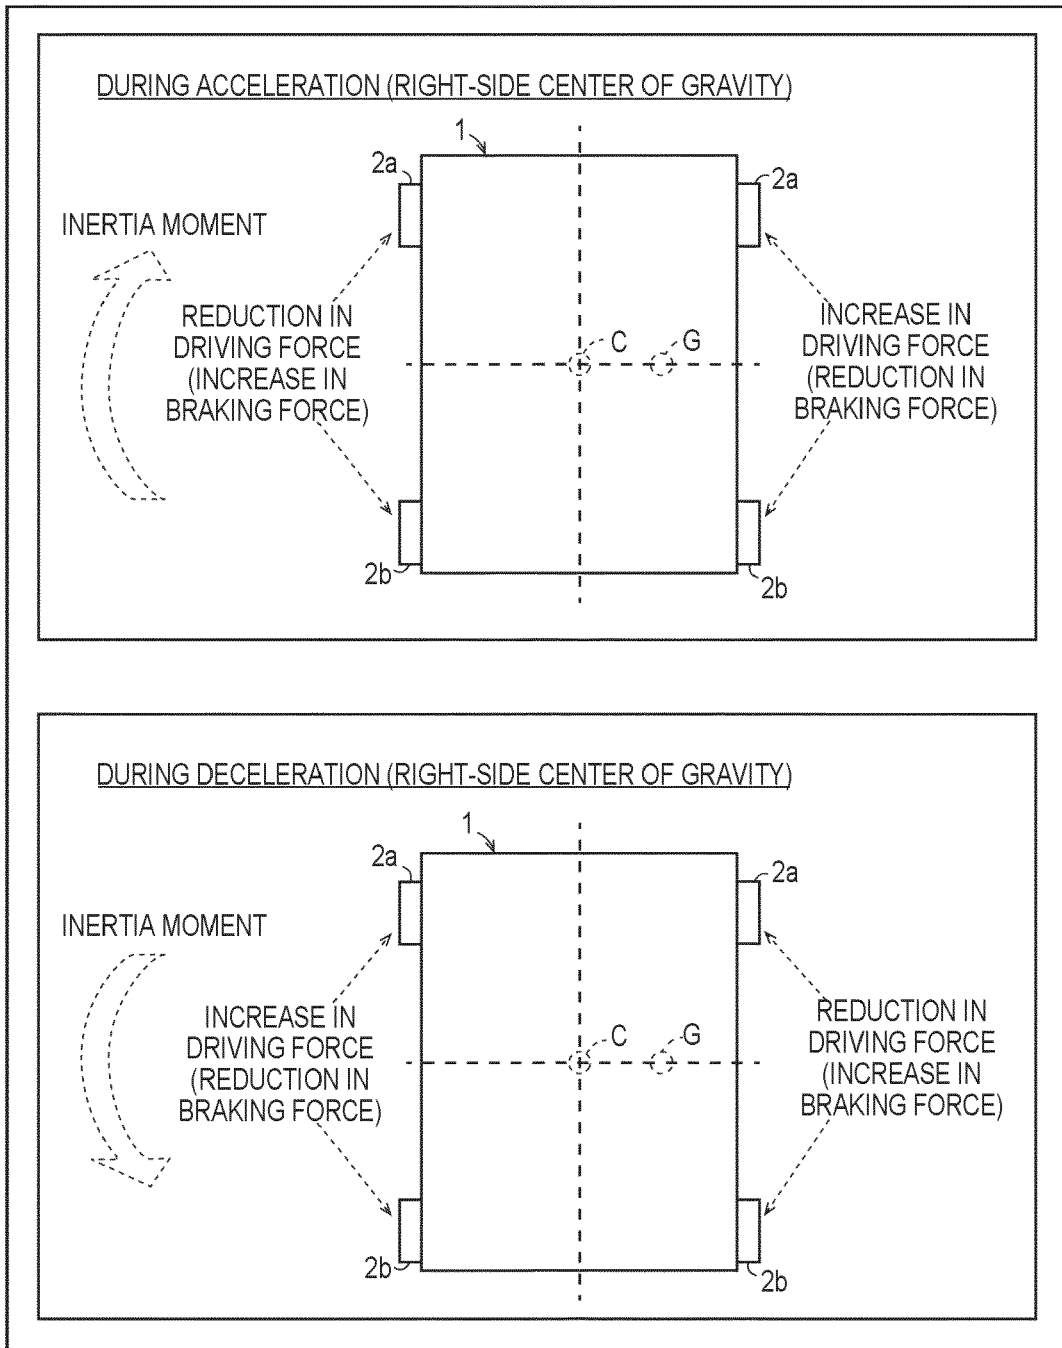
DURING ACCELERATION (RIGHT-SIDE CENTER OF GRAVITY)

1

2a

2a

INERTIA MOMENT

REDUCTION IN DRIVING FORCE (INCREASE IN BRAKING FORCE)

C

G

INCREASE IN DRIVING FORCE (REDUCTION IN BRAKING FORCE)

2b

2b

DURING DECELERATION (RIGHT-SIDE CENTER OF GRAVITY)

1

2a

2a

INERTIA MOMENT

INCREASE IN DRIVING FORCE (REDUCTION IN BRAKING FORCE)

C

G

REDUCTION IN DRIVING FORCE (INCREASE IN BRAKING FORCE)

2b

2b